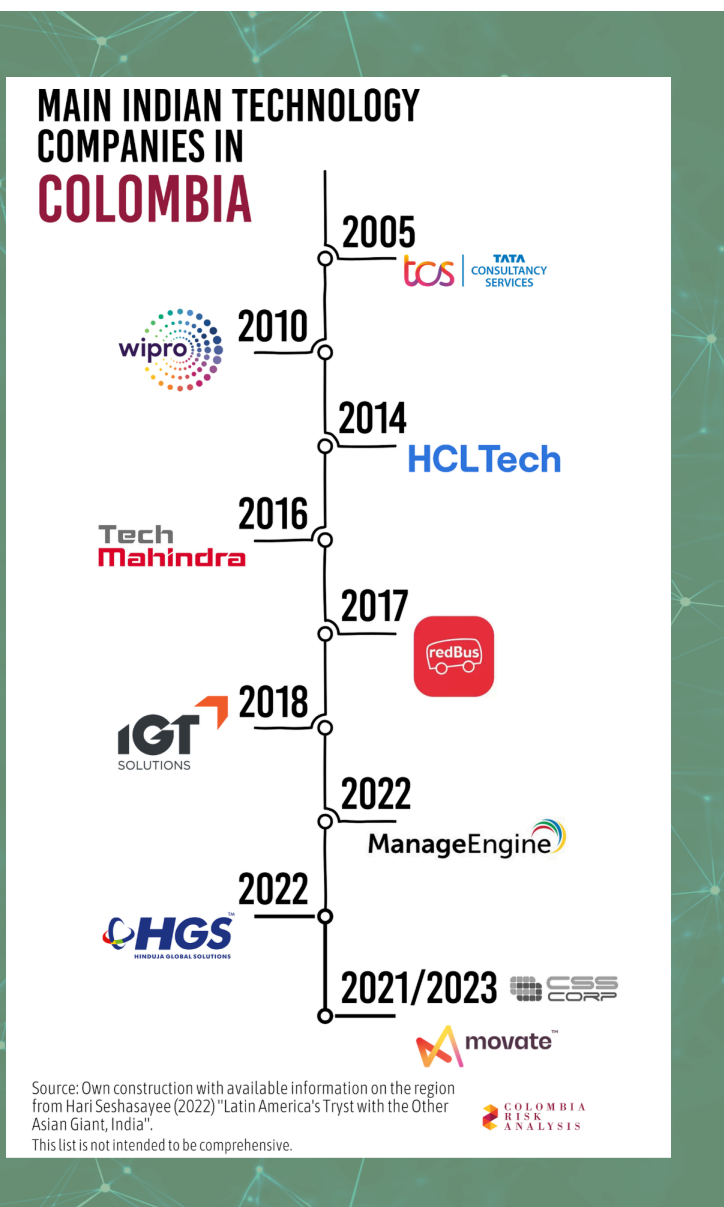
MAIN INDIAN TECHNOLOGY COMPANIES IN COLOMBIA

2005
tcs TATA CONSULTANCY SERVICES

2010
wipro

2014
HCLTech

2016
Tech Mahindra

2017
redBus

2018
IGT SOLUTIONS

2022
ManageEngine

2022
HGS HINDUJA GLOBAL SOLUTIONS

2021/2023
CSS CORP
movate™

Source: Own construction with available information on the region from Hari Seshasayee (2022) "Latin America's Tryst with the Other Asian Giant, India".
This list is not intended to be comprehensive.

COLOMBIA RISK ANALYSIS